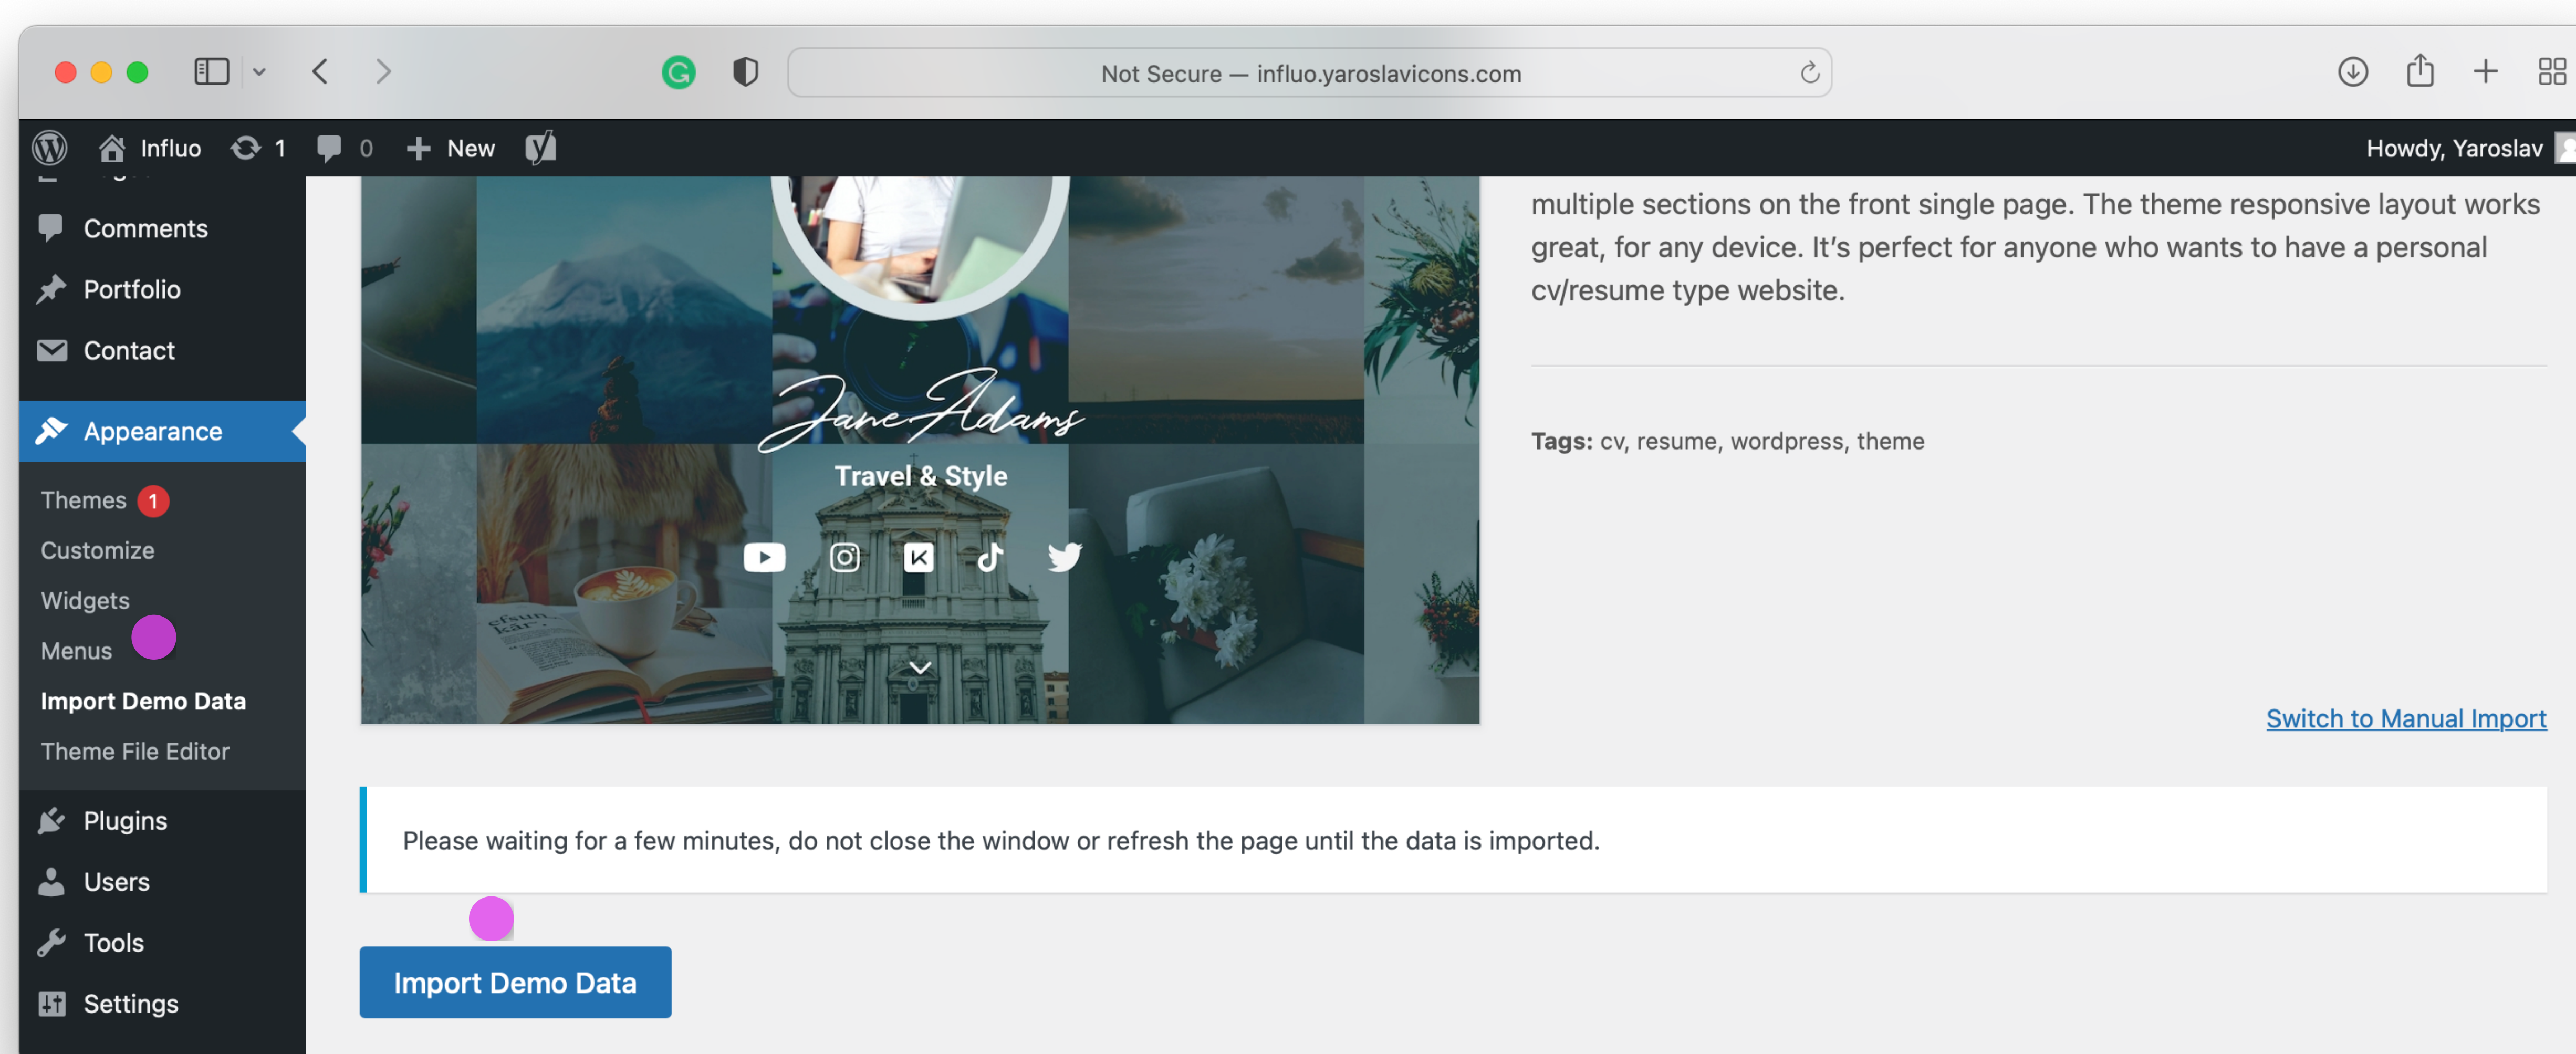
Not Secure — influo.yaroslavicons.com

Influo 1 0 New

Howdy, Yaroslav

Comments

Portfolio

Contact

Appearance

Themes 1

Customize

Widgets

Menus

Import Demo Data

Theme File Editor

Plugins

Users

Tools

Settings

Jane Adams

Travel & Style

multiple sections on the front single page. The theme responsive layout works great, for any device. It's perfect for anyone who wants to have a personal cv/resume type website.

Tags: cv, resume, wordpress, theme

Switch to Manual Import

Please waiting for a few minutes, do not close the window or refresh the page until the data is imported.

Import Demo Data